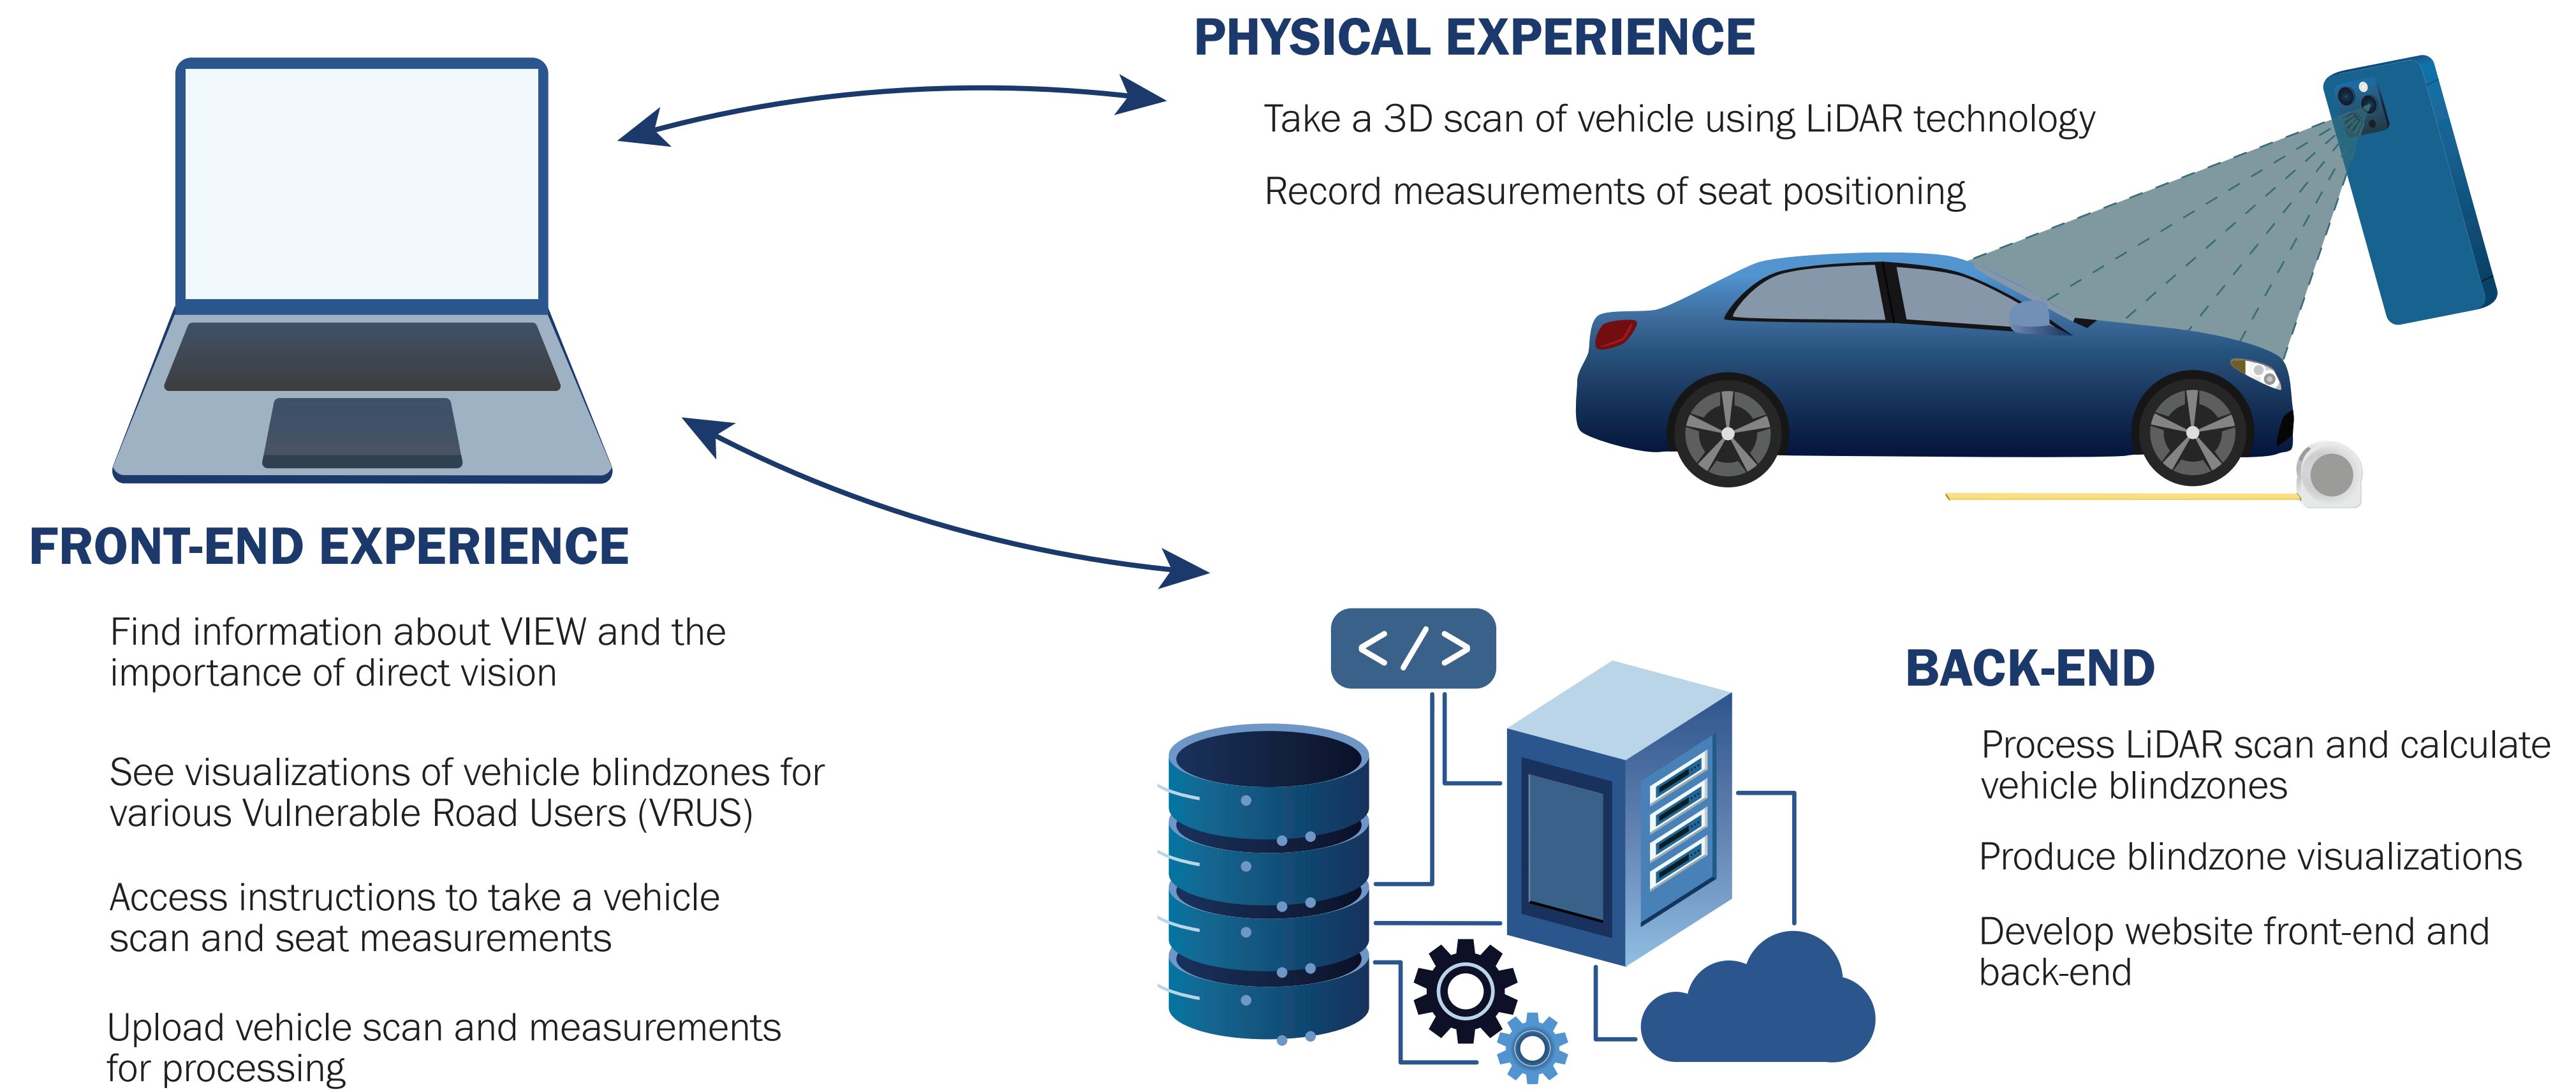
PHYSICAL EXPERIENCE

Take a 3D scan of vehicle using LiDAR technology

Record measurements of seat positioning

FRONT-END EXPERIENCE

Find information about VIEW and the importance of direct vision

See visualizations of vehicle blindzones for various Vulnerable Road Users (VRUS)

Access instructions to take a vehicle scan and seat measurements

Upload vehicle scan and measurements for processing

</>

BACK-END

Process LiDAR scan and calculate vehicle blindzones

Produce blindzone visualizations

Develop website front-end and back-end